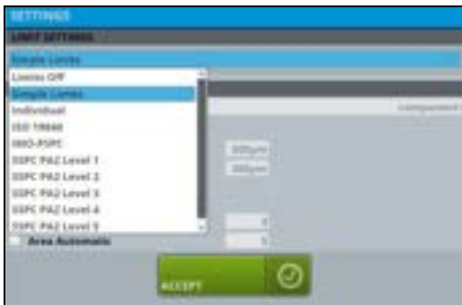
SETTINGS

LIMIT SETTINGS

Simple Limits

Limits OFF

Simple Limits

Individual

ISO 19840

IMO-PSPC

SSPC PA2 Level 1

SSPC PA2 Level 2

SSPC PA2 Level 3

SSPC PA2 Level 4

SSPC PA2 Level 5

Component

300µm

300µm

0

5

Area Automatic

ACCEPT